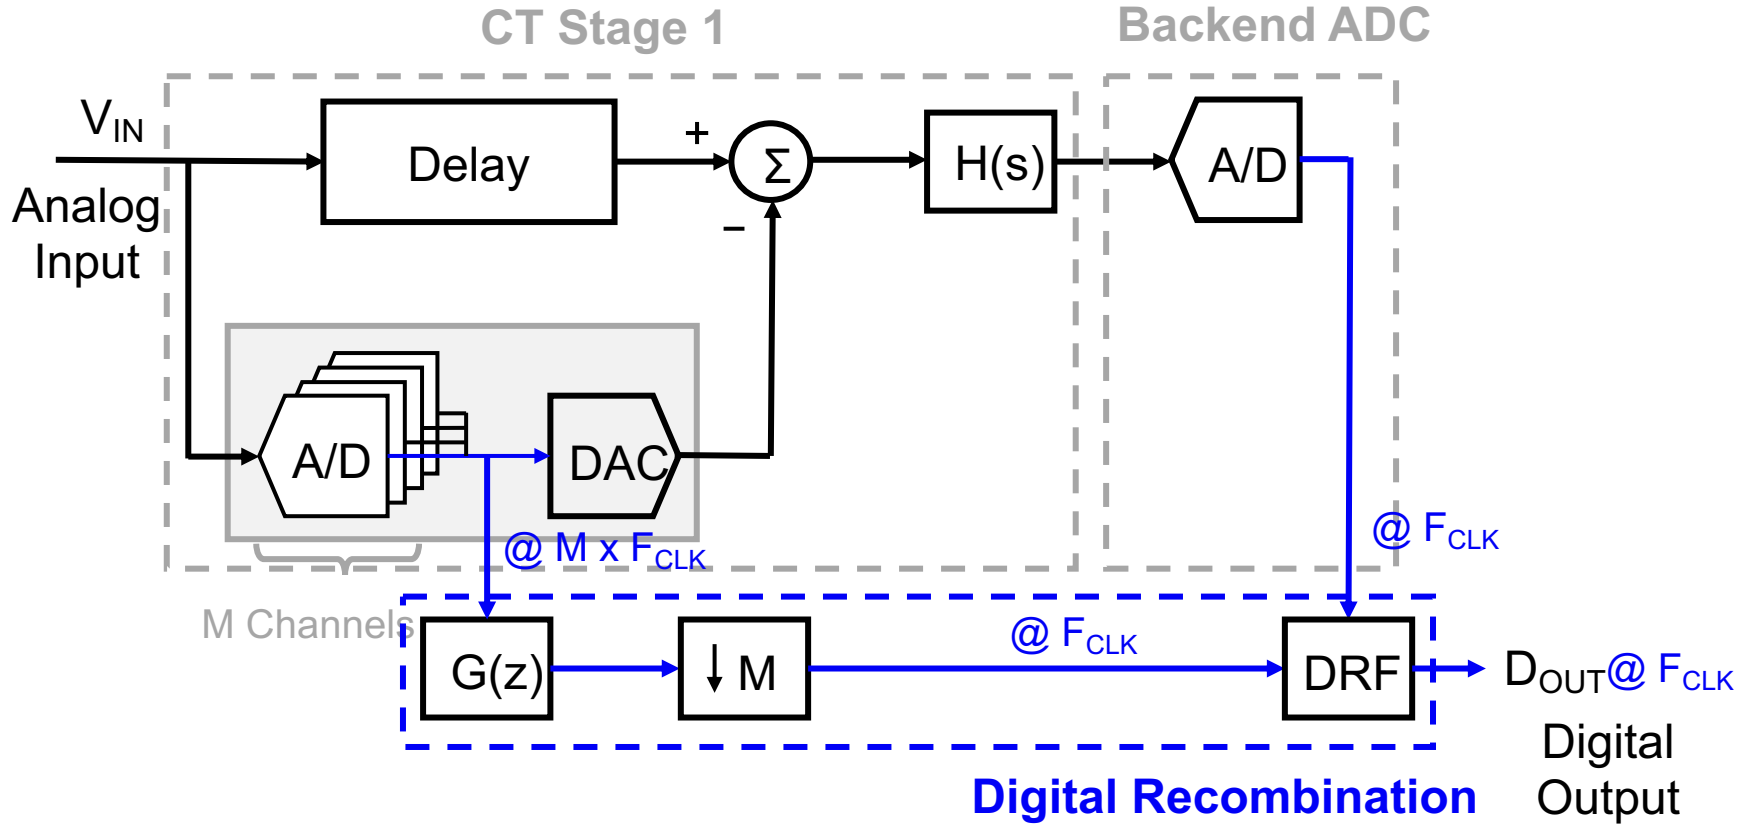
CT Stage 1

Backend ADC

$V_{IN}$

Analog Input

Delay

+

−

Σ

H(s)

A/D

A/D

DAC

@ M x $F_{CLK}$

@ $F_{CLK}$

M Channels

G(z)

↓M

@ $F_{CLK}$

DRF

$D_{OUT}$@ $F_{CLK}$

Digital Output

Digital Recombination